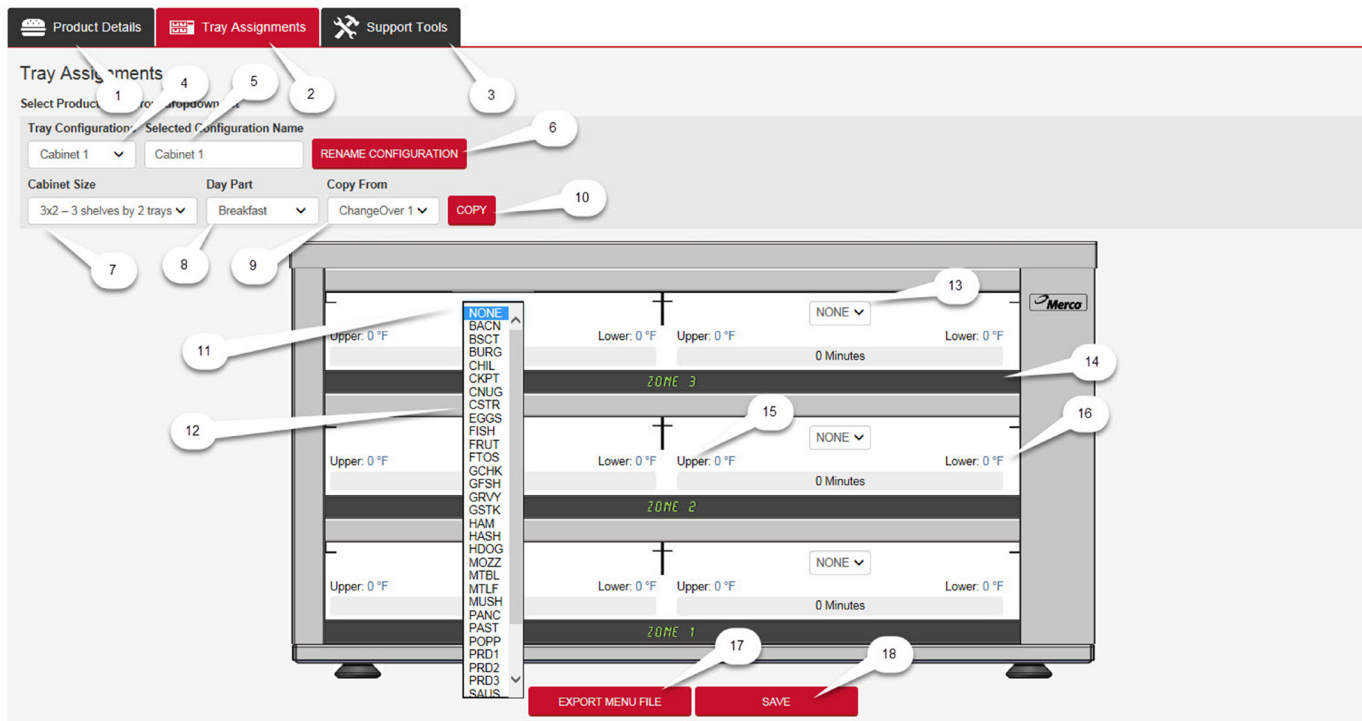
Product Details
Tray Assignments
Support Tools

Tray Assig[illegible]ments
1 2 3 4 5
Select Product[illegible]ro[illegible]ropdown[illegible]

Tray Configuration Selected Configuration Name
Cabinet 1
Cabinet 1
RENAME CONFIGURATION
6

Cabinet Size
3x2 – 3 shelves by 2 trays
Day Part
Breakfast
Copy From
ChangeOver 1
COPY
10

7 8 9

Merco

NONE
BACN
BSCT
BURG
CHIL
CKPT
CNUG
CSTR
EGGS
FISH
FRUT
FTOS
GCHK
GFSH
GRVY
GSTK
HAM
HASH
HDOG
MOZZ
MTBL
MTLF
MUSH
PANC
PAST
POPP
PRD1
PRD2
PRD3
SAUS

11 12 13 14 15 16

Upper: 0 °F
Lower: 0 °F
Upper: 0 °F
NONE
Lower: 0 °F
0 Minutes
ZONE 3

Upper: 0 °F
Lower: 0 °F
Upper: 0 °F
NONE
Lower: 0 °F
0 Minutes
ZONE 2

Upper: 0 °F
Lower: 0 °F
Upper: 0 °F
NONE
Lower: 0 °F
0 Minutes
ZONE 1

17 18
EXPORT MENU FILE
SAVE